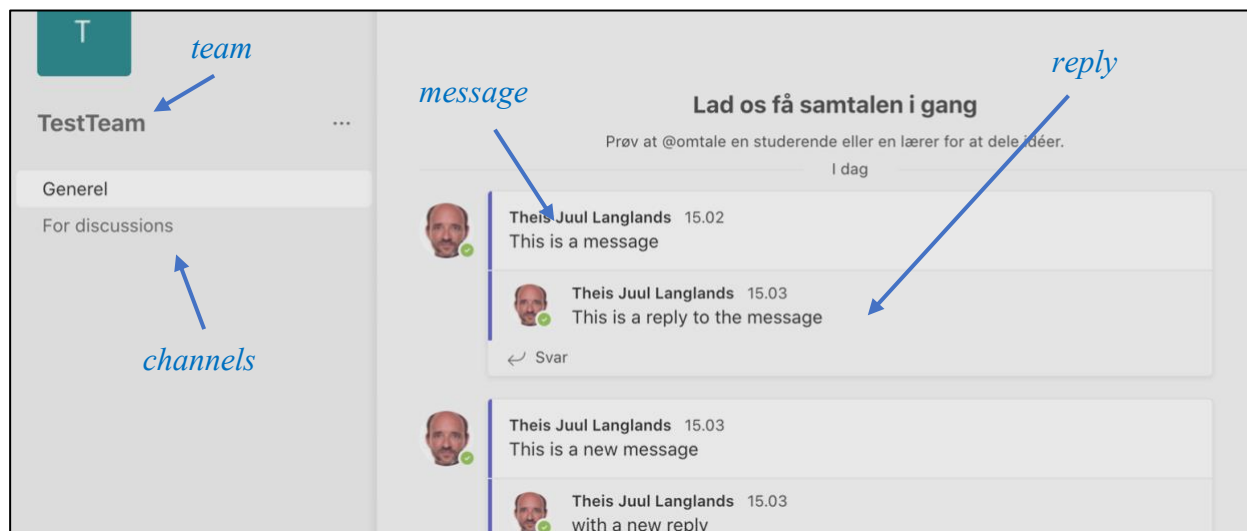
T

team

TestTeam ...

Generel

For discussions

channels

message

reply

Lad os få samtalen i gang

Prøv at @omtale en studerende eller en lærer for at dele idéer.

I dag

Theis Juul Langlands 15.02
This is a message

Theis Juul Langlands 15.03
This is a reply to the message

Svar

Theis Juul Langlands 15.03
This is a new message

Theis Juul Langlands 15.03
with a new reply